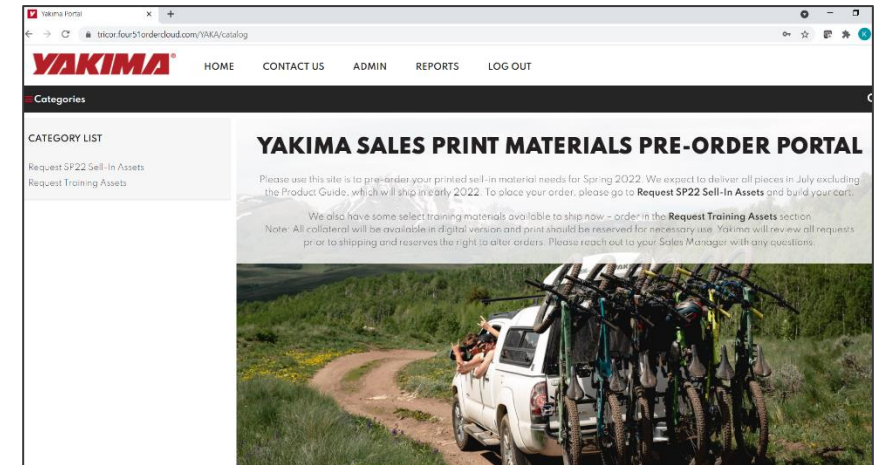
Yakima Portal

tricor.four51ordercloud.com/YAKA/catalog

YAKIMA

HOME CONTACT US ADMIN REPORTS LOG OUT

Categories

CATEGORY LIST

Request SP22 Sell-In Assets
Request Training Assets

YAKIMA SALES PRINT MATERIALS PRE-ORDER PORTAL

Please use this site is to pre-order your printed sell-in material needs for Spring 2022. We expect to deliver all pieces in July excluding the Product Guide, which will ship in early 2022. To place your order, please go to Request SP22 Sell-In Assets and build your cart.

We also have some select training materials available to ship now – order in the Request Training Assets section
Note: All collateral will be available in digital version and print should be reserved for necessary use. Yakima will review all requests prior to shipping and reserves the right to alter orders. Please reach out to your Sales Manager with any questions.